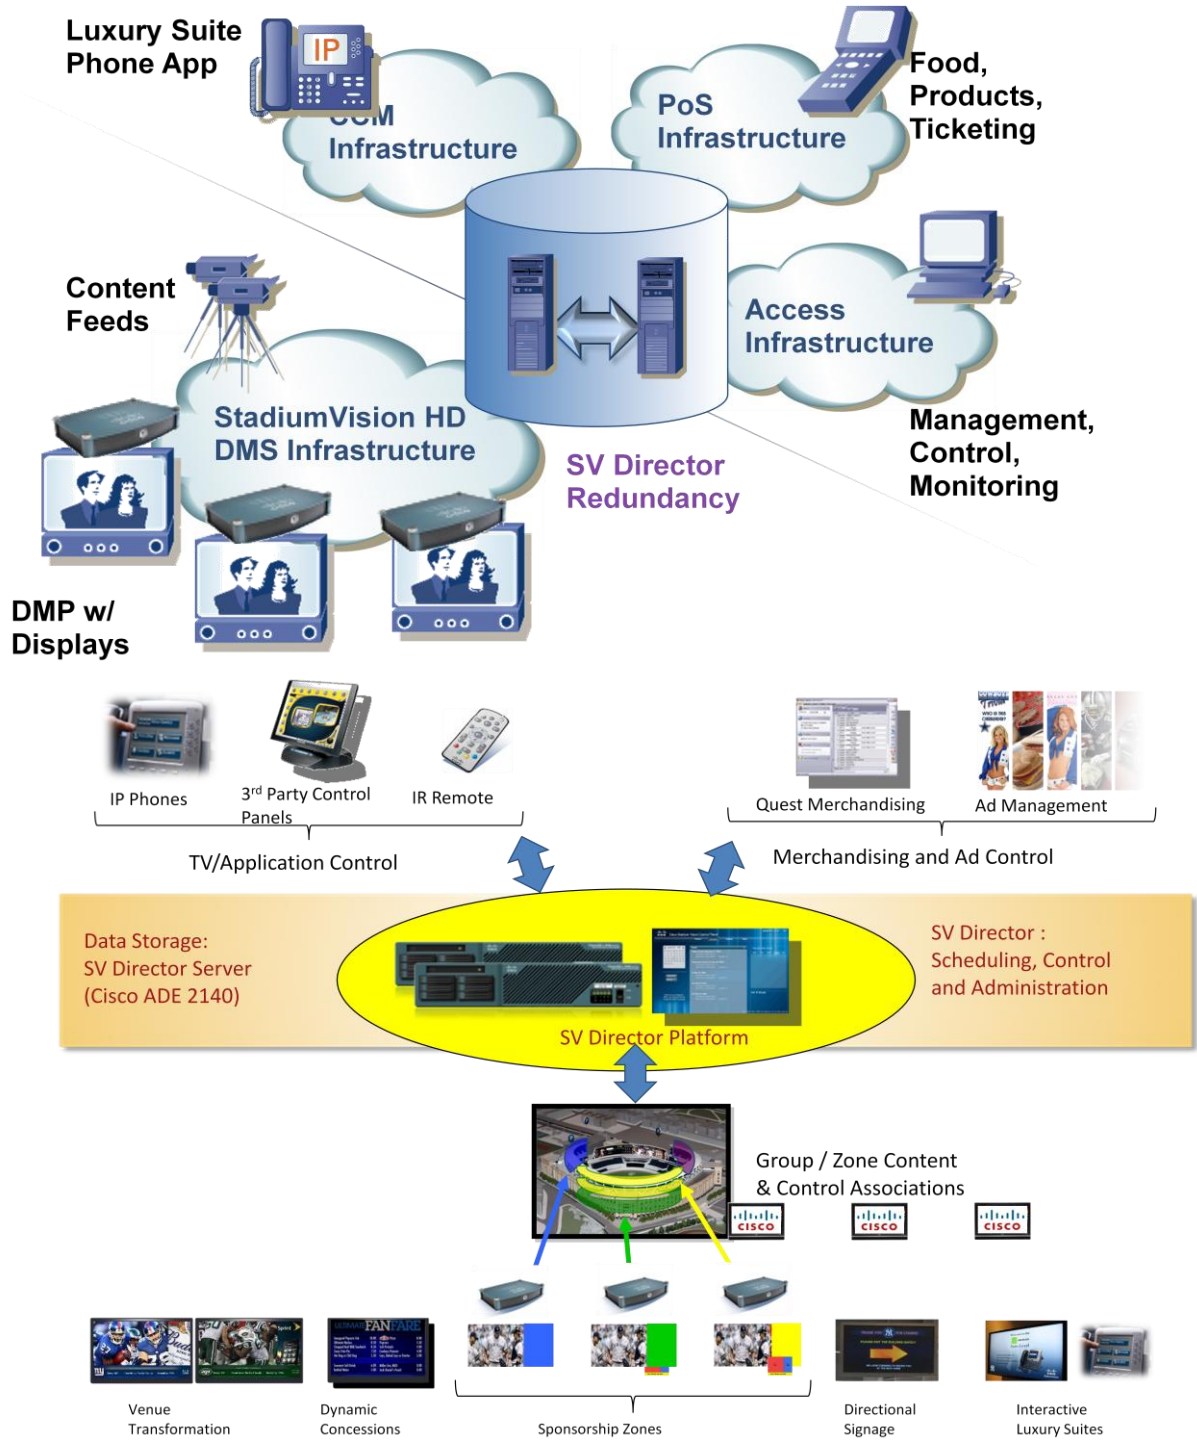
Luxury Suite Phone App

IP

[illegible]CM Infrastructure

PoS Infrastructure

Food, Products, Ticketing

Content Feeds

Access Infrastructure

StadiumVision HD DMS Infrastructure

SV Director Redundancy

Management, Control, Monitoring

DMP w/ Displays

IP Phones

3$^{rd}$ Party Control Panels

IR Remote

TV/Application Control

Quest Merchandising

Ad Management

Merchandising and Ad Control

Data Storage: SV Director Server (Cisco ADE 2140)

SV Director Platform

SV Director : Scheduling, Control and Administration

Group / Zone Content & Control Associations

CISCO

CISCO

CISCO

Venue Transformation

FANFARE

Dynamic Concessions

Sponsorship Zones

Directional Signage

Interactive Luxury Suites